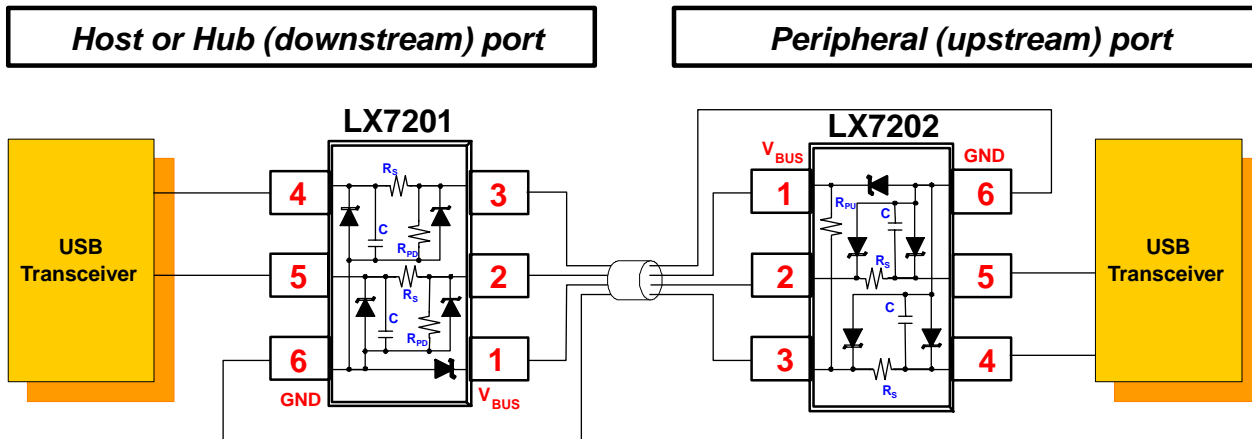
Host or Hub (downstream) port

Peripheral (upstream) port

LX7201

LX7202

USB Transceiver

4
5
6
GND
3
2
1
$V_{BUS}$
$R_S$
C
$R_{PD}$
$R_S$
C
$R_{PD}$

$V_{BUS}$
1
2
3
GND
6
5
4
$R_{PU}$
C
$R_S$
C
$R_S$

USB Transceiver